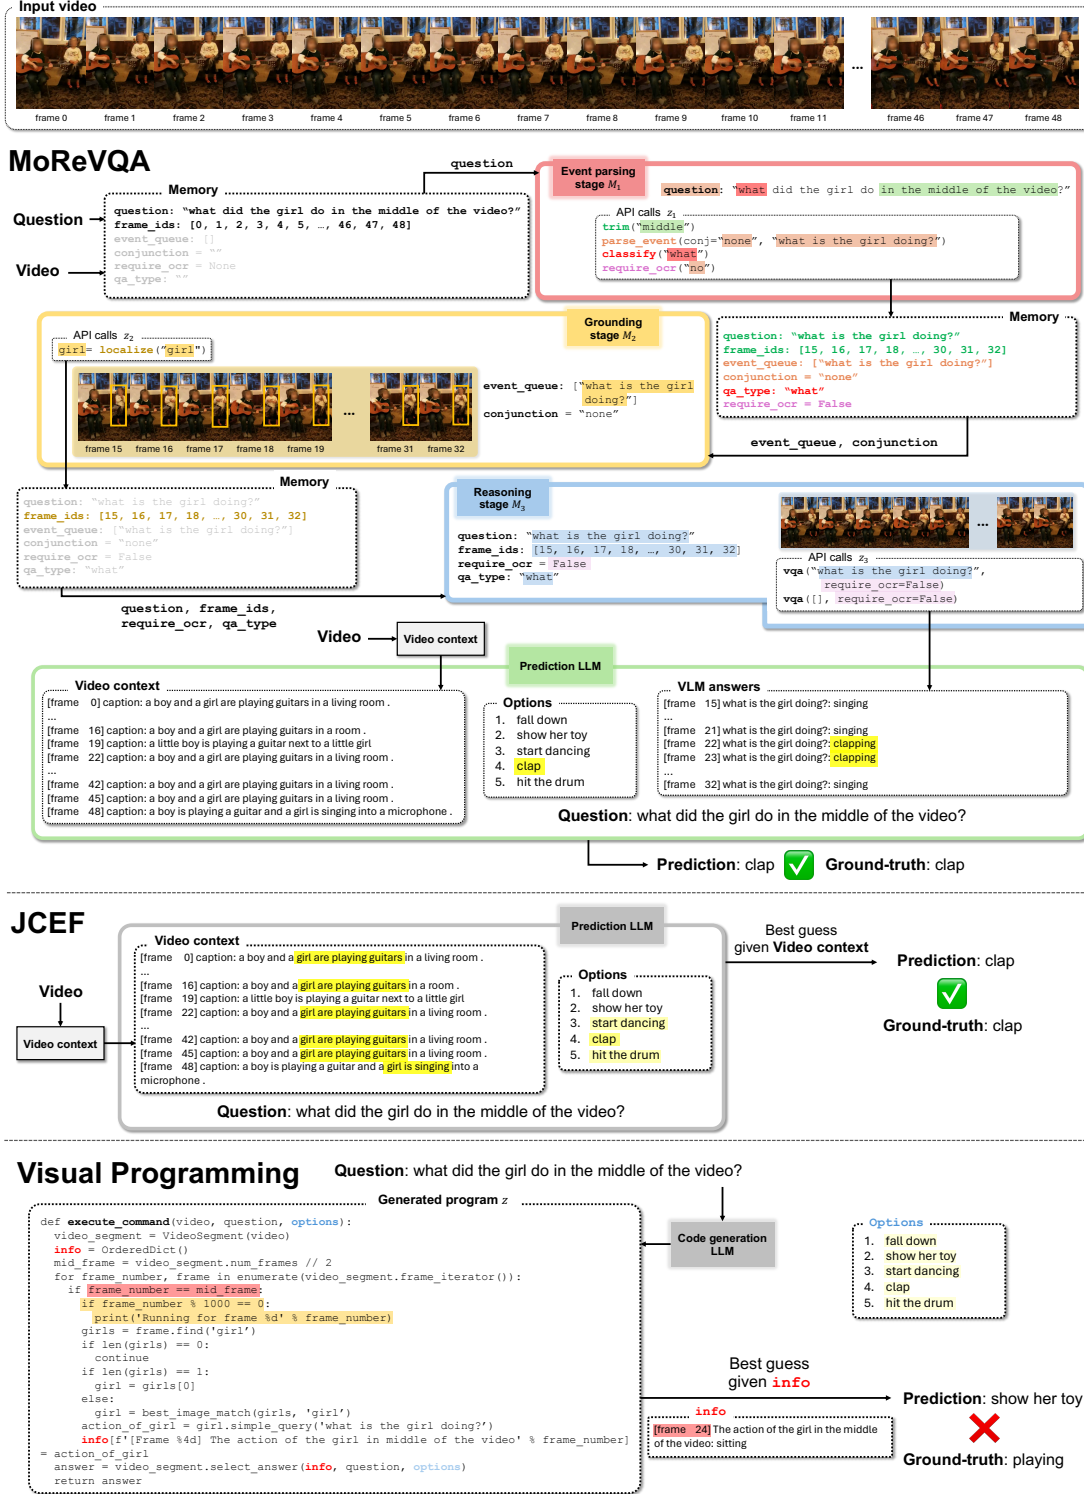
Input video

frame 0 frame 1 frame 2 frame 3 frame 4 frame 5 frame 6 frame 7 frame 8 frame 9 frame 10 frame 11 ... frame 46 frame 47 frame 48

MoReVQA

Question

Video

Memory
question: "what did the girl do in the middle of the video?"
frame_ids: [0, 1, 2, 3, 4, 5, …, 46, 47, 48]
event_queue: []
conjunction = ""
require_ocr = None
qa_type: ""

question

Event parsing stage $M_1$
question: "what did the girl do in the middle of the video?"
API calls $z_1$
trim("middle")
parse_event(conj="none", "what is the girl doing?")
classify("what")
require_ocr("no")

Memory
question: "what is the girl doing?"
frame_ids: [15, 16, 17, 18, …, 30, 31, 32]
event_queue: ["what is the girl doing?"]
conjunction = "none"
qa_type: "what"
require_ocr = False

event_queue, conjunction

Grounding stage $M_2$
API calls $z_2$
girl= localize("girl")
frame 15 frame 16 frame 17 frame 18 frame 19 ... frame 31 frame 32
event_queue: ["what is the girl doing?"]
conjunction = "none"

Memory
question: "what is the girl doing?"
frame_ids: [15, 16, 17, 18, …, 30, 31, 32]
event_queue: ["what is the girl doing?"]
conjunction = "none"
require_ocr = False
qa_type: "what"

question, frame_ids, require_ocr, qa_type

Reasoning stage $M_3$
question: "what is the girl doing?"
frame_ids: [15, 16, 17, 18, …, 30, 31, 32]
require_ocr = False
qa_type: "what"
...
API calls $z_3$
vqa("what is the girl doing?", require_ocr=False)
vqa([], require_ocr=False)

Video → Video context

Prediction LLM

Video context
[frame 0] caption: a boy and a girl are playing guitars in a living room .
...
[frame 16] caption: a boy and a girl are playing guitars in a room .
[frame 19] caption: a little boy is playing a guitar next to a little girl
[frame 22] caption: a boy and a girl are playing guitars in a living room .
...
[frame 42] caption: a boy and a girl are playing guitars in a living room .
[frame 45] caption: a boy and a girl are playing guitars in a living room .
[frame 48] caption: a boy is playing a guitar and a girl is singing into a microphone .

Options
1. fall down
2. show her toy
3. start dancing
4. clap
5. hit the drum

VLM answers
[frame 15] what is the girl doing?: singing
...
[frame 21] what is the girl doing?: singing
[frame 22] what is the girl doing?: clapping
[frame 23] what is the girl doing?: clapping
...
[frame 32] what is the girl doing?: singing

Question: what did the girl do in the middle of the video?

Prediction: clap Ground-truth: clap

JCEF

Video
Video context

Prediction LLM
Video context
[frame 0] caption: a boy and a girl are playing guitars in a living room .
...
[frame 16] caption: a boy and a girl are playing guitars in a room .
[frame 19] caption: a little boy is playing a guitar next to a little girl
[frame 22] caption: a boy and a girl are playing guitars in a living room .
...
[frame 42] caption: a boy and a girl are playing guitars in a living room .
[frame 45] caption: a boy and a girl are playing guitars in a living room .
[frame 48] caption: a boy is playing a guitar and a girl is singing into a microphone .

Options
1. fall down
2. show her toy
3. start dancing
4. clap
5. hit the drum

Question: what did the girl do in the middle of the video?

Best guess given Video context

Prediction: clap
Ground-truth: clap

Visual Programming

Question: what did the girl do in the middle of the video?

Generated program $z$
def execute_command(video, question, options):
  video_segment = VideoSegment(video)
  info = OrderedDict()
  mid_frame = video_segment.num_frames // 2
  for frame_number, frame in enumerate(video_segment.frame_iterator()):
    if frame_number == mid_frame:
      if frame_number % 1000 == 0:
        print('Running for frame %d' % frame_number)
      girls = frame.find('girl')
      if len(girls) == 0:
        continue
      if len(girls) == 1:
        girl = girls[0]
      else:
        girl = best_image_match(girls, 'girl')
      action_of_girl = girl.simple_query('what is the girl doing?')
      info[f'[Frame %4d] The action of the girl in middle of the video' % frame_number] = action_of_girl
  answer = video_segment.select_answer(info, question, options)
  return answer

Code generation LLM

Options
1. fall down
2. show her toy
3. start dancing
4. clap
5. hit the drum

Best guess given info

info
[frame 24] The action of the girl in the middle of the video: sitting

Prediction: show her toy
Ground-truth: playing